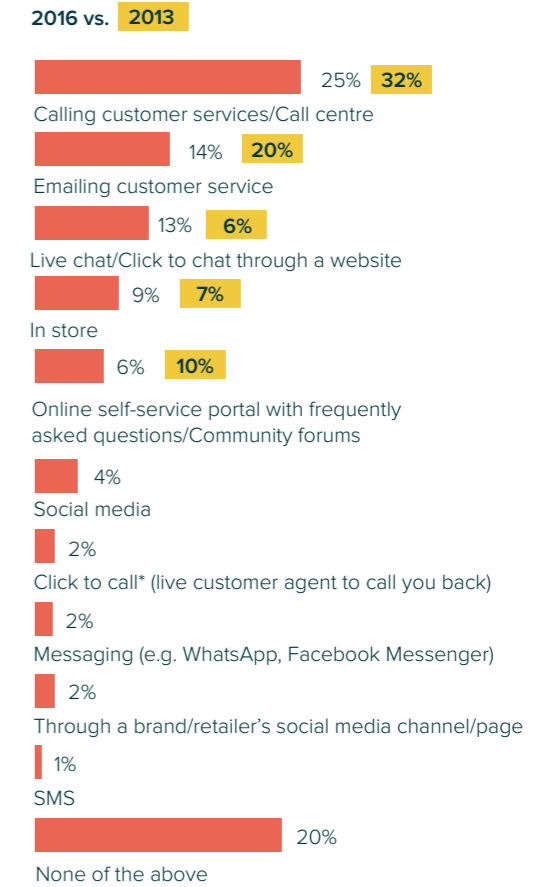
2016 vs. 2013

25% 32%
Calling customer services/Call centre

14% 20%
Emailing customer service

13% 6%
Live chat/Click to chat through a website

9% 7%
In store

6% 10%
Online self-service portal with frequently asked questions/Community forums

4%
Social media

2%
Click to call* (live customer agent to call you back)

2%
Messaging (e.g. WhatsApp, Facebook Messenger)

2%
Through a brand/retailer's social media channel/page

1%
SMS

20%
None of the above